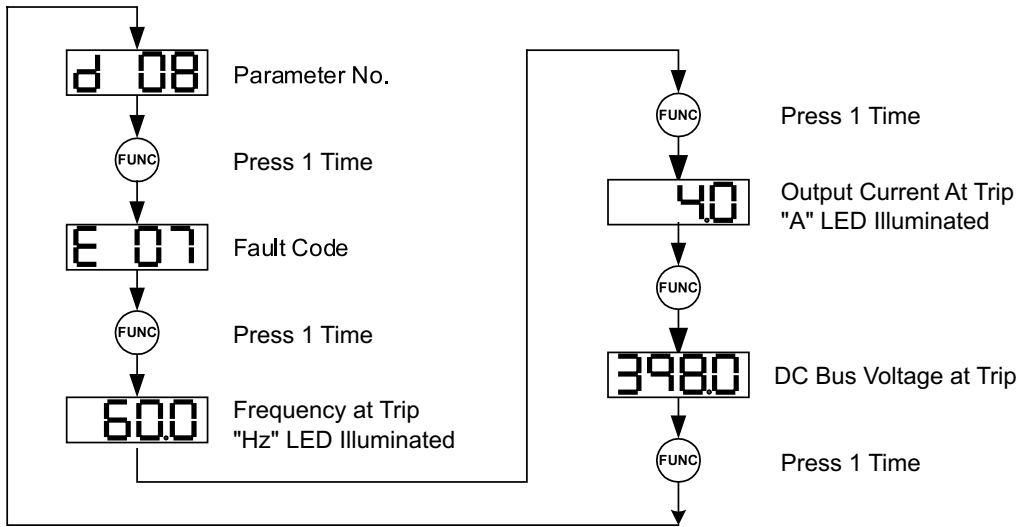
d 08

Parameter No.

FUNC

Press 1 Time

E 07

Fault Code

FUNC

Press 1 Time

60.0

Frequency at Trip
"Hz" LED Illuminated

FUNC

Press 1 Time

4.0

Output Current At Trip
"A" LED Illuminated

FUNC

398.0

DC Bus Voltage at Trip

FUNC

Press 1 Time